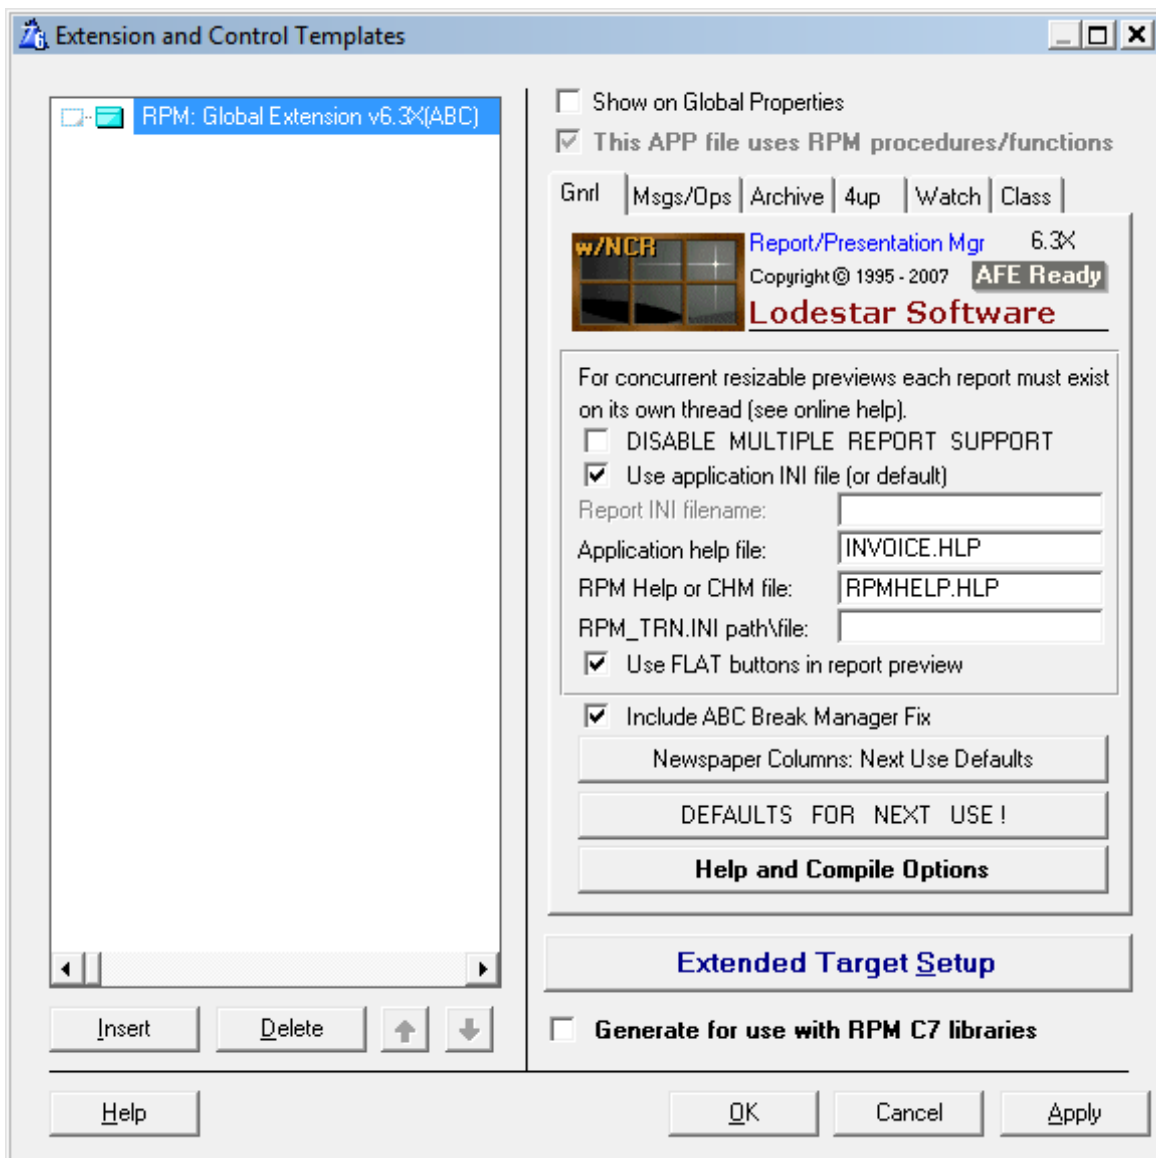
Extension and Control Templates

RPM: Global Extension v6.3X(ABC)

Insert Delete

Show on Global Properties
This APP file uses RPM procedures/functions

Gnrl | Msgs/Ops | Archive | 4up | Watch | Class

w/NCR
Report/Presentation Mgr 6.3X
Copyright © 1995 - 2007 AFE Ready
Lodestar Software

For concurrent resizable previews each report must exist on its own thread (see online help).
DISABLE MULTIPLE REPORT SUPPORT
Use application INI file (or default)
Report INI filename:
Application help file: INVOICE.HLP
RPM Help or CHM file: RPMHELP.HLP
RPM_TRN.INI path\file:
Use FLAT buttons in report preview

Include ABC Break Manager Fix
Newspaper Columns: Next Use Defaults
DEFAULTS FOR NEXT USE !
Help and Compile Options

Extended Target Setup

Generate for use with RPM C7 libraries

Help OK Cancel Apply